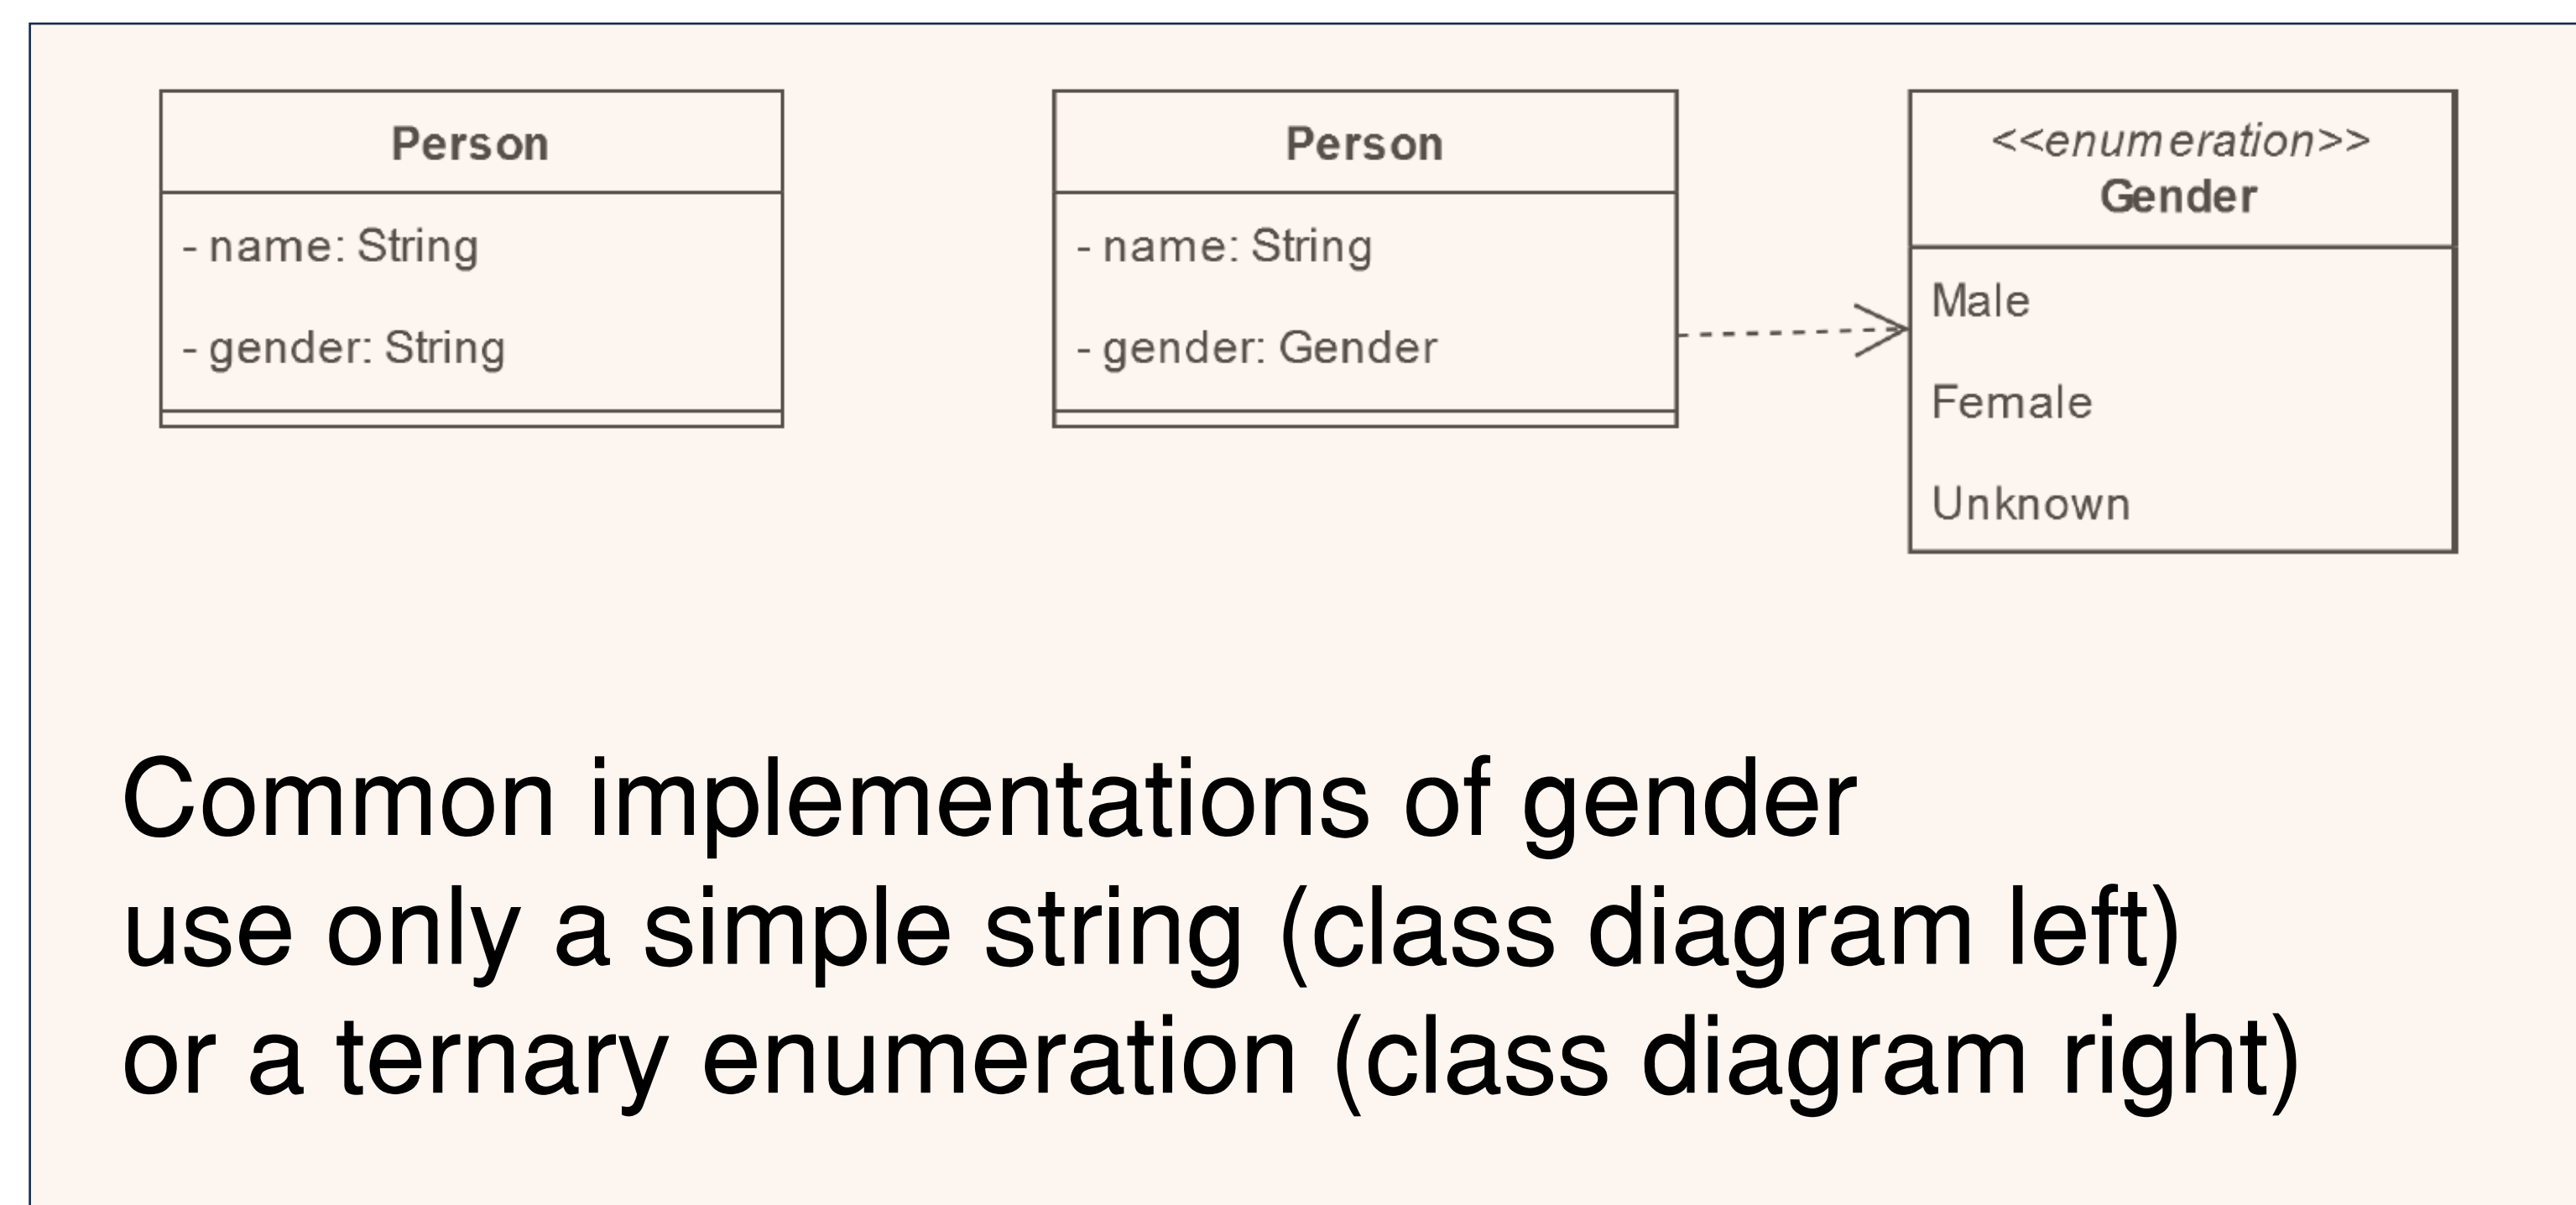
Person

- name: String

- gender: String

Person

- name: String

- gender: Gender

<<enumeration>>
Gender

Male

Female

Unknown

Common implementations of gender use only a simple string (class diagram left) or a ternary enumeration (class diagram right)